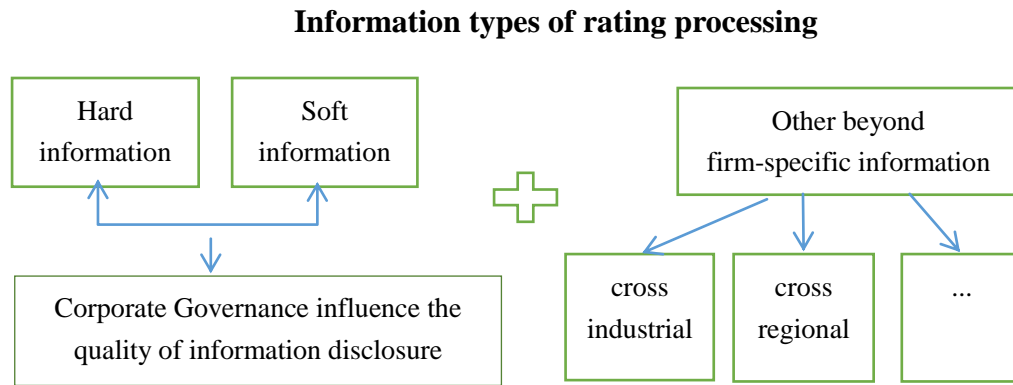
Information types of rating processing

Hard information

Soft information

Corporate Governance influence the quality of information disclosure

Other beyond firm-specific information

cross industrial

cross regional

...